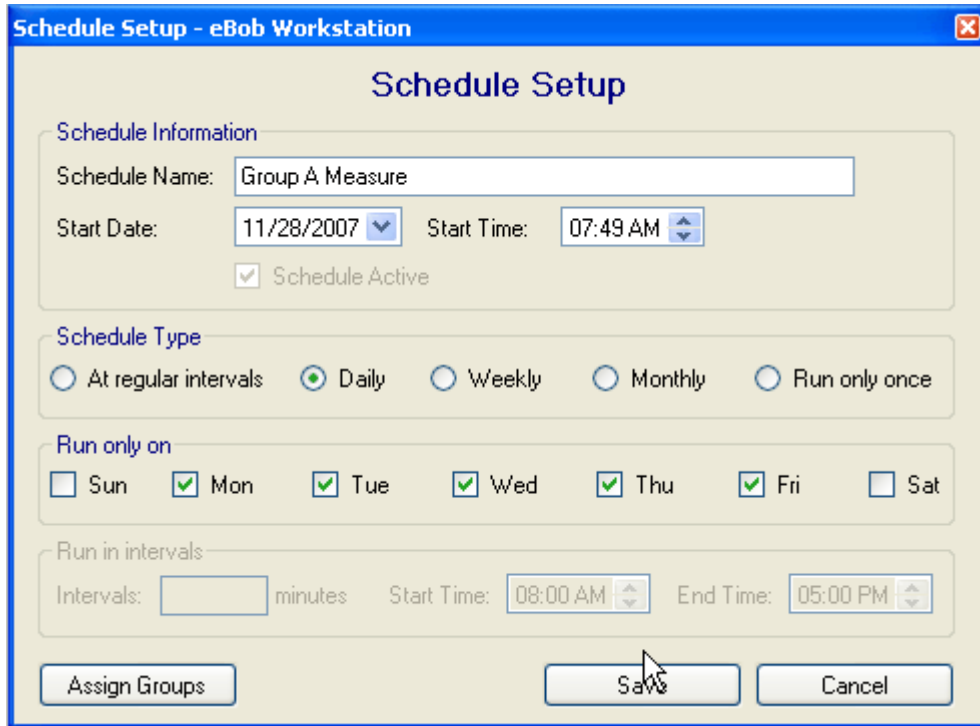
Schedule Setup - eBob Workstation

Schedule Setup

Schedule Information

Schedule Name: Group A Measure

Start Date: 11/28/2007 Start Time: 07:49 AM

Schedule Active

Schedule Type

At regular intervals Daily Weekly Monthly Run only once

Run only on

Sun Mon Tue Wed Thu Fri Sat

Run in intervals

Intervals: minutes Start Time: 08:00 AM End Time: 05:00 PM

Assign Groups

Save

Cancel